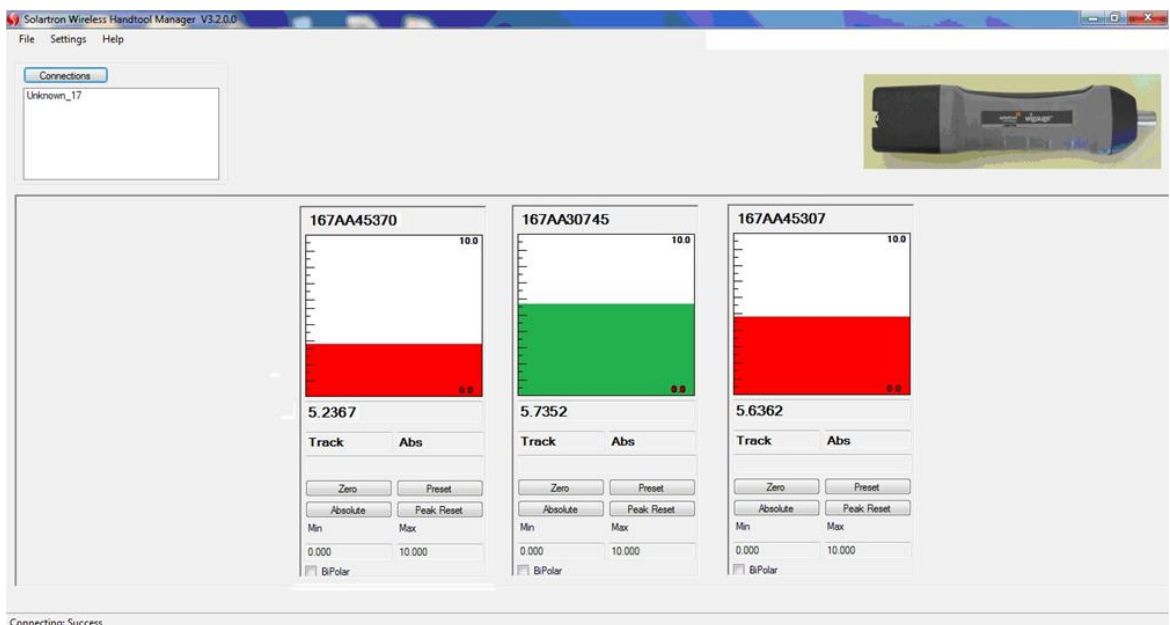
Solartron Wireless Handtool Manager V3.2.0.0

File Settings Help

Connections

Unknown_17

wigauge

167AA45370

10.0

0.0

5.2367

Track Abs

Zero Preset

Absolute Peak Reset

Min Max

0.000 10.000

BiPolar

167AA30745

10.0

0.0

5.7352

Track Abs

Zero Preset

Absolute Peak Reset

Min Max

0.000 10.000

BiPolar

167AA45307

10.0

0.0

5.6362

Track Abs

Zero Preset

Absolute Peak Reset

Min Max

0.000 10.000

BiPolar

Connecting: Success